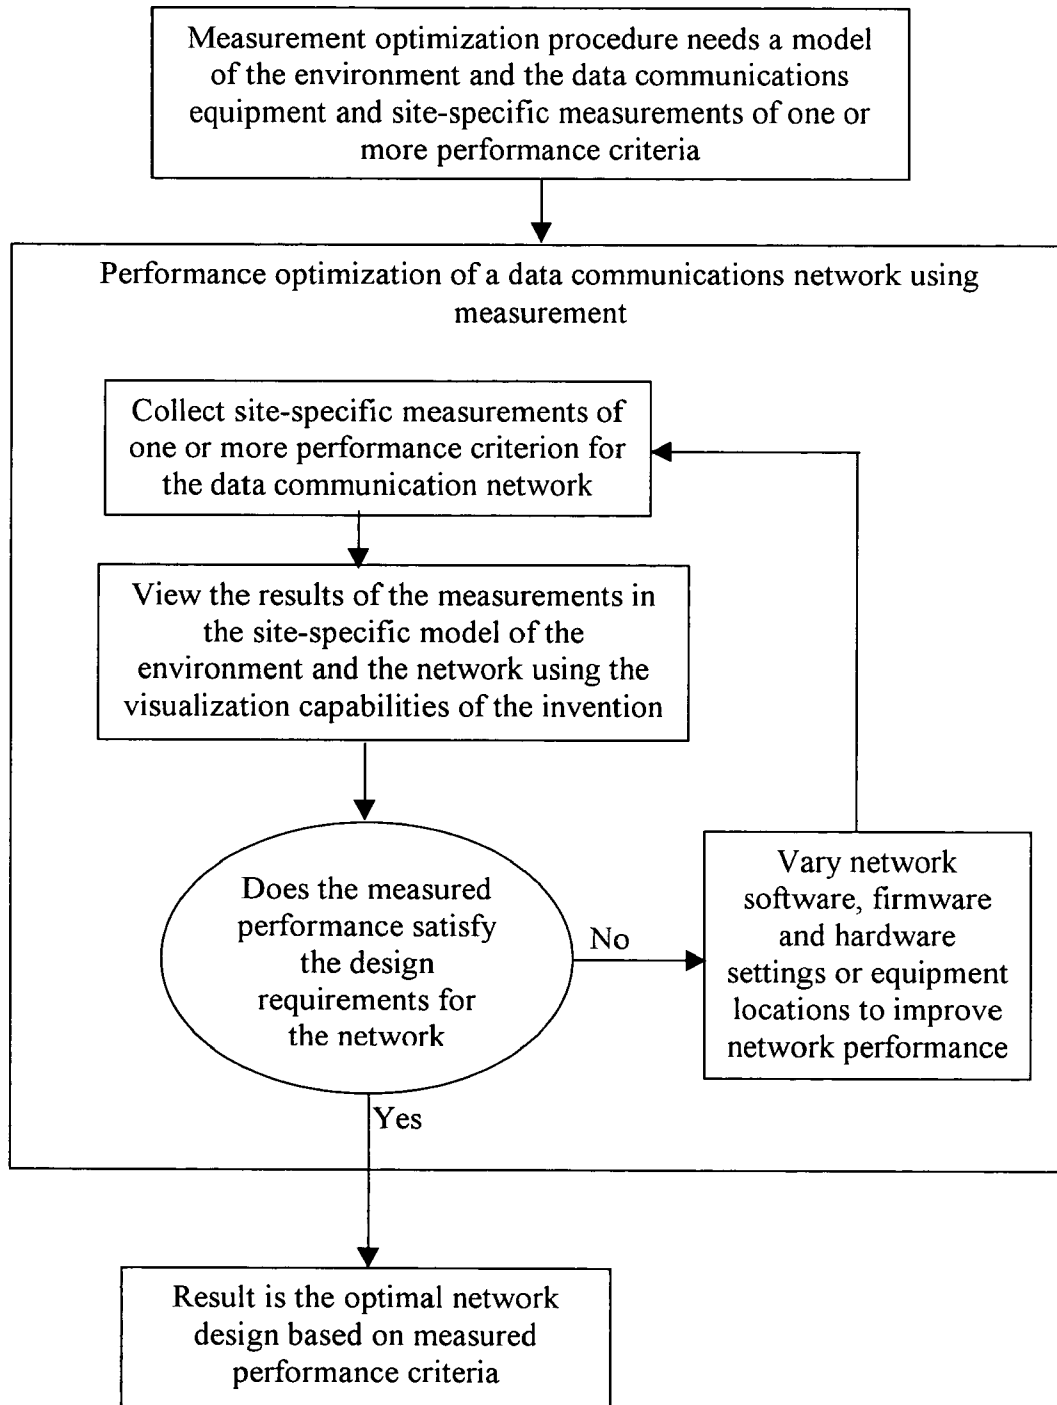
Measurement optimization procedure needs a model of the environment and the data communications equipment and site-specific measurements of one or more performance criteria

Performance optimization of a data communications network using measurement

Collect site-specific measurements of one or more performance criterion for the data communication network

View the results of the measurements in the site-specific model of the environment and the network using the visualization capabilities of the invention

Does the measured performance satisfy the design requirements for the network

No

Vary network software, firmware and hardware settings or equipment locations to improve network performance

Yes

Result is the optimal network design based on measured performance criteria